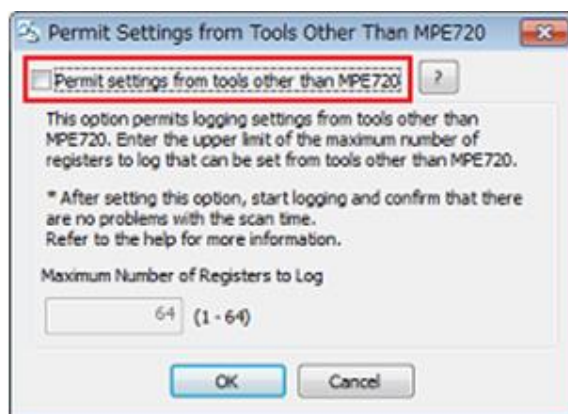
Permit Settings from Tools Other Than MPE720

Permit settings from tools other than MPE720 ?

This option permits logging settings from tools other than MPE720. Enter the upper limit of the maximum number of registers to log that can be set from tools other than MPE720.

* After setting this option, start logging and confirm that there are no problems with the scan time.
Refer to the help for more information.

Maximum Number of Registers to Log

64 (1 - 64)

OK Cancel